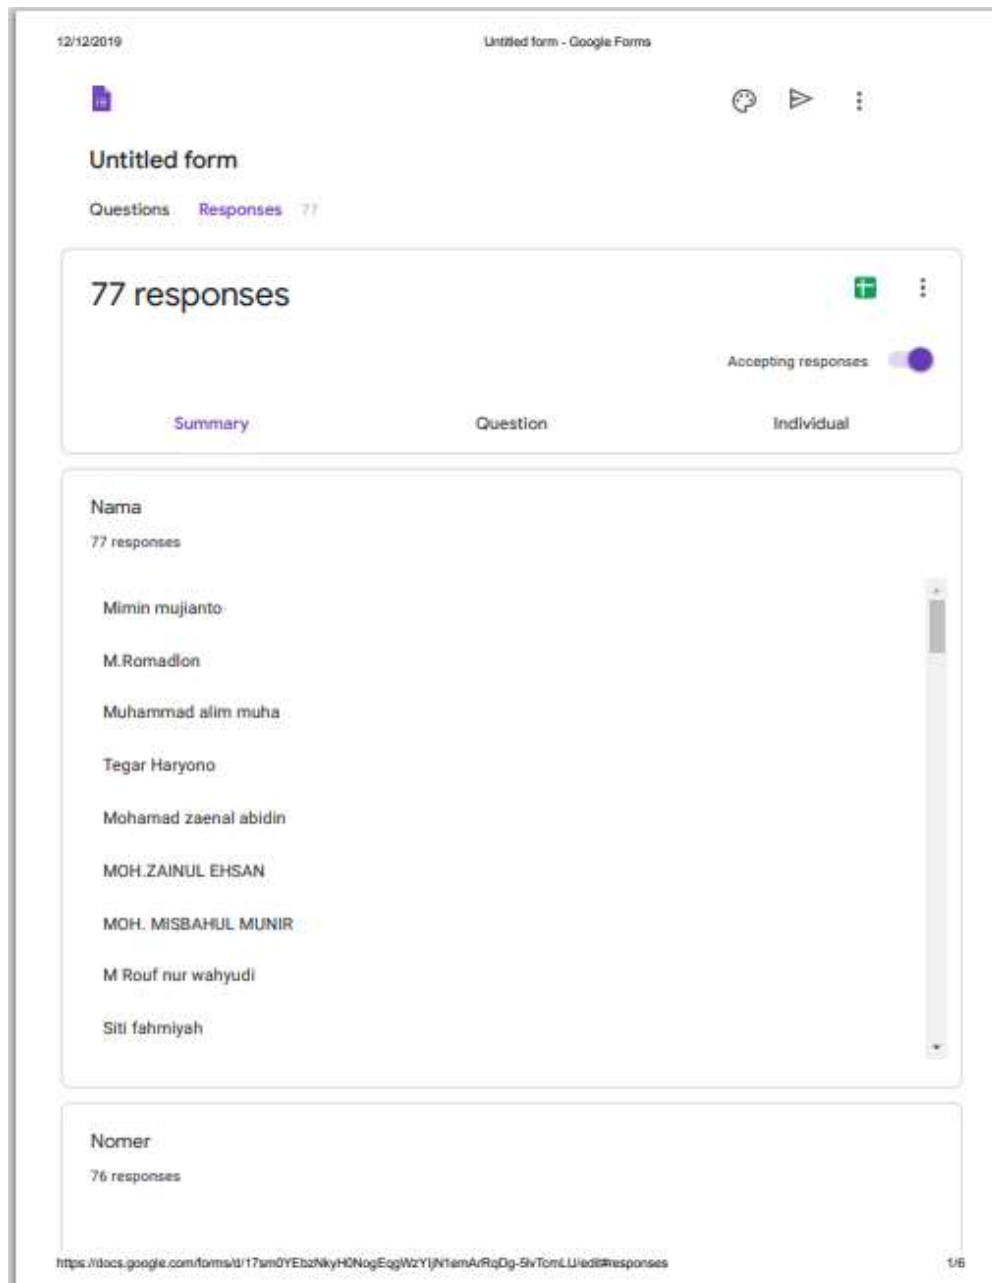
12/12/2019

Untitled form - Google Forms

Untitled form

Questions Responses 77

77 responses

Accepting responses

Summary Question Individual

Nama

77 responses

Mimin mujianto

M.Romadlon

Muhammad alim muha

Tegar Haryono

Mohamad zaenal abidin

MOH.ZAINUL EHSAN

MOH. MISBAHUL MUNIR

M Rouf nur wahyudi

Siti fahmiyah

Nomer

76 responses

https://docs.google.com/forms/d/17sm0YEbzNkyH0NogEqgWzYIjN1emArRqDg-5lvTcmLU/edit#responses

1/6